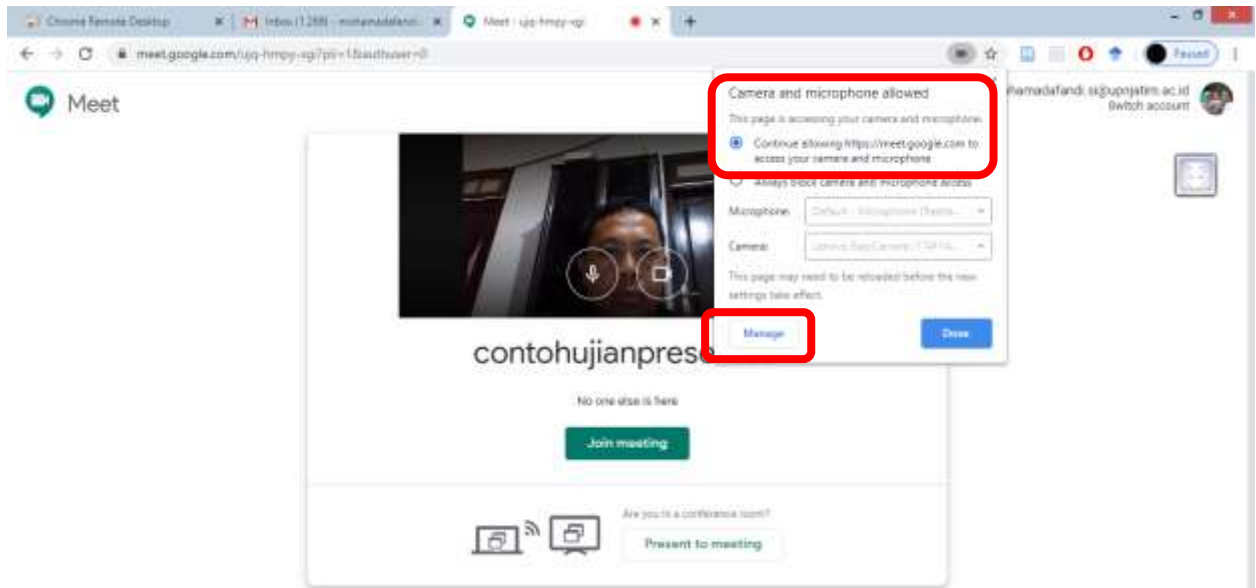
Chrome Remote Desktop

Inbox (1,288) - mohamadafandi...

Meet - ujq-hmpy-sgi

meet.google.com/ujq-hmpy-sgi?pli=1&authuser=0

Paused

Meet

hamadafandi.si@upnjatim.ac.id
Switch account

Camera and microphone allowed

This page is accessing your camera and microphone

Continue allowing https://meet.google.com to access your camera and microphone

Always block camera and microphone access

Microphone: Default - Microphone (Realte...

Camera: Lenovo EasyCamera (174f:11...

This page may need to be reloaded before the new settings take effect.

Manage

Done

contohujianprese

No one else is here

Join meeting

Are you in a conference room?

Present to meeting